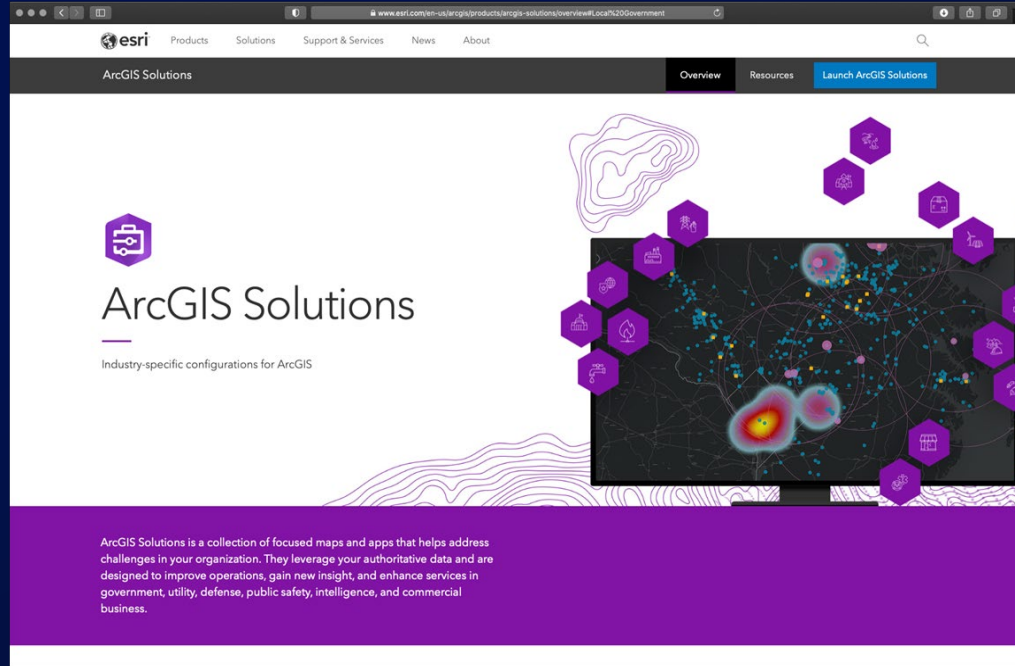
www.esri.com/en-us/arcgis/products/arcgis-solutions/overview#Local%20Government

esri Products Solutions Support & Services News About

ArcGIS Solutions

Overview Resources Launch ArcGIS Solutions

ArcGIS Solutions

Industry-specific configurations for ArcGIS

ArcGIS Solutions is a collection of focused maps and apps that helps address challenges in your organization. They leverage your authoritative data and are designed to improve operations, gain new insight, and enhance services in government, utility, defense, public safety, intelligence, and commercial business.